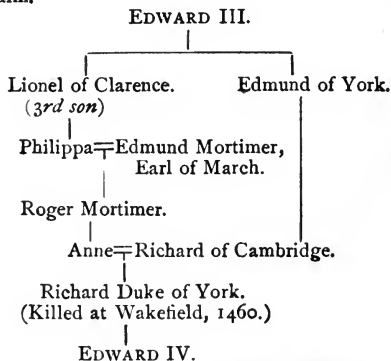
Edward III.

Lionel of Clarence. (3rd son)

Edmund of York.

Philippa = Edmund Mortimer, Earl of March.

Roger Mortimer.

Anne = Richard of Cambridge.

Richard Duke of York. (Killed at Wakefield, 1460.)

Edward IV.